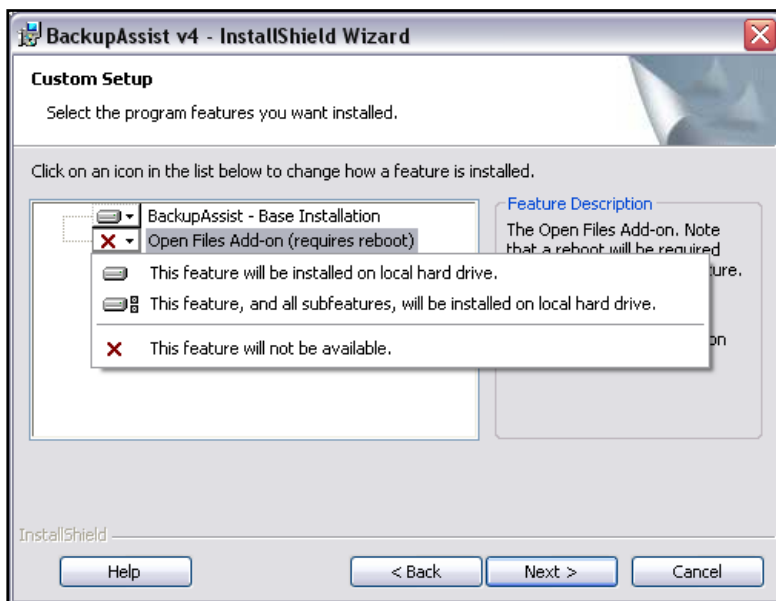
BackupAssist v4 - InstallShield Wizard

Custom Setup

Select the program features you want installed.

Click on an icon in the list below to change how a feature is installed.

BackupAssist - Base Installation
Open Files Add-on (requires reboot)

This feature will be installed on local hard drive.
This feature, and all subfeatures, will be installed on local hard drive.
This feature will not be available.

Feature Description
The Open Files Add-on. Note that a reboot will be required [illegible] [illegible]ure. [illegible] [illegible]on

InstallShield

Help
< Back
Next >
Cancel